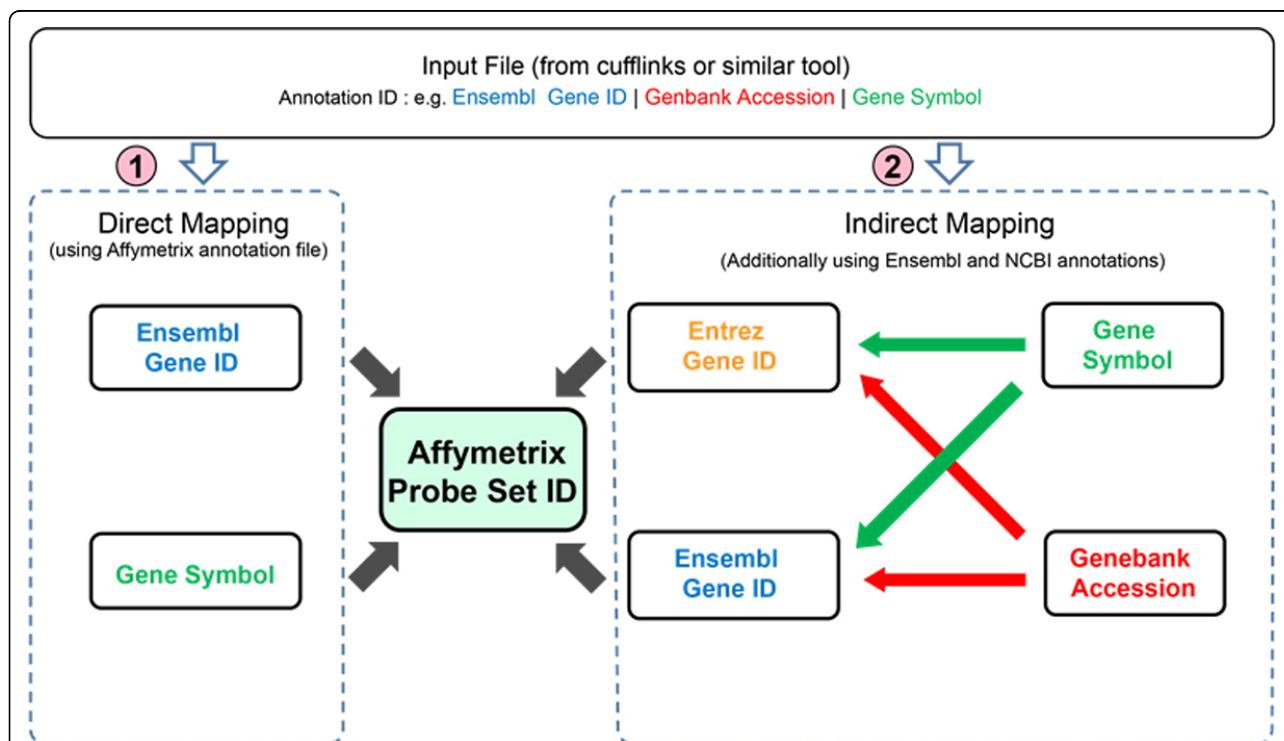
Input File (from cufflinks or similar tool)
Annotation ID : e.g. Ensembl Gene ID | Genbank Accession | Gene Symbol

1

2

Direct Mapping
(using Affymetrix annotation file)

Ensembl Gene ID

Gene Symbol

Affymetrix Probe Set ID

Indirect Mapping
(Additionally using Ensembl and NCBI annotations)

Entrez Gene ID

Gene Symbol

Ensembl Gene ID

Genebank Accession